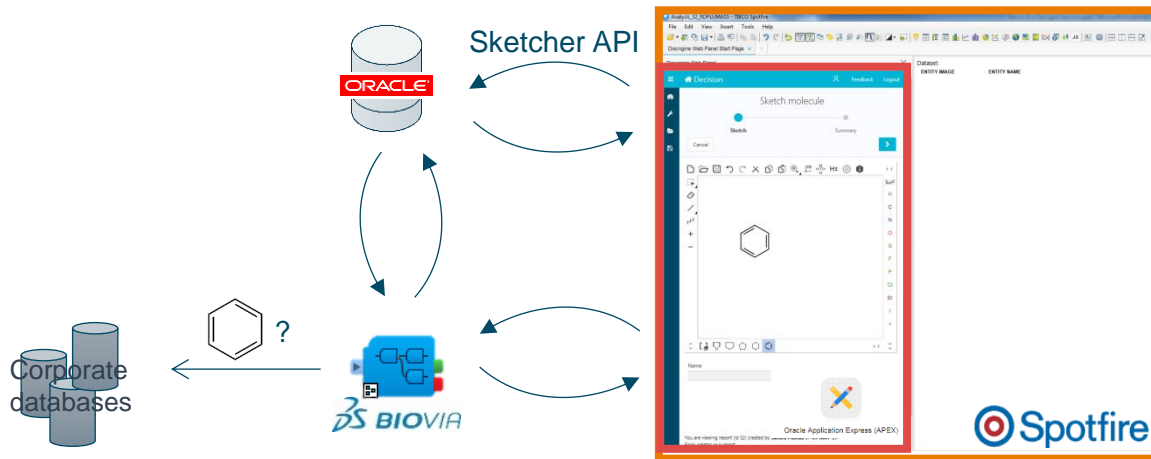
Sketcher API

ORACLE

?

Corporate databases

BIOVIA

Analysis_SZ_RDFILEMASS - TIBCO Spotfire
File Edit View Insert Tools Help
Discngine Web Panel Start Page

Decision
Feedback Logout

Sketch molecule
Sketch
Summary
Cancel
>

Name

Oracle Application Express (APEX)

You are viewing report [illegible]

Dataset
ENTITY IMAGE ENTITY NAME

Spotfire